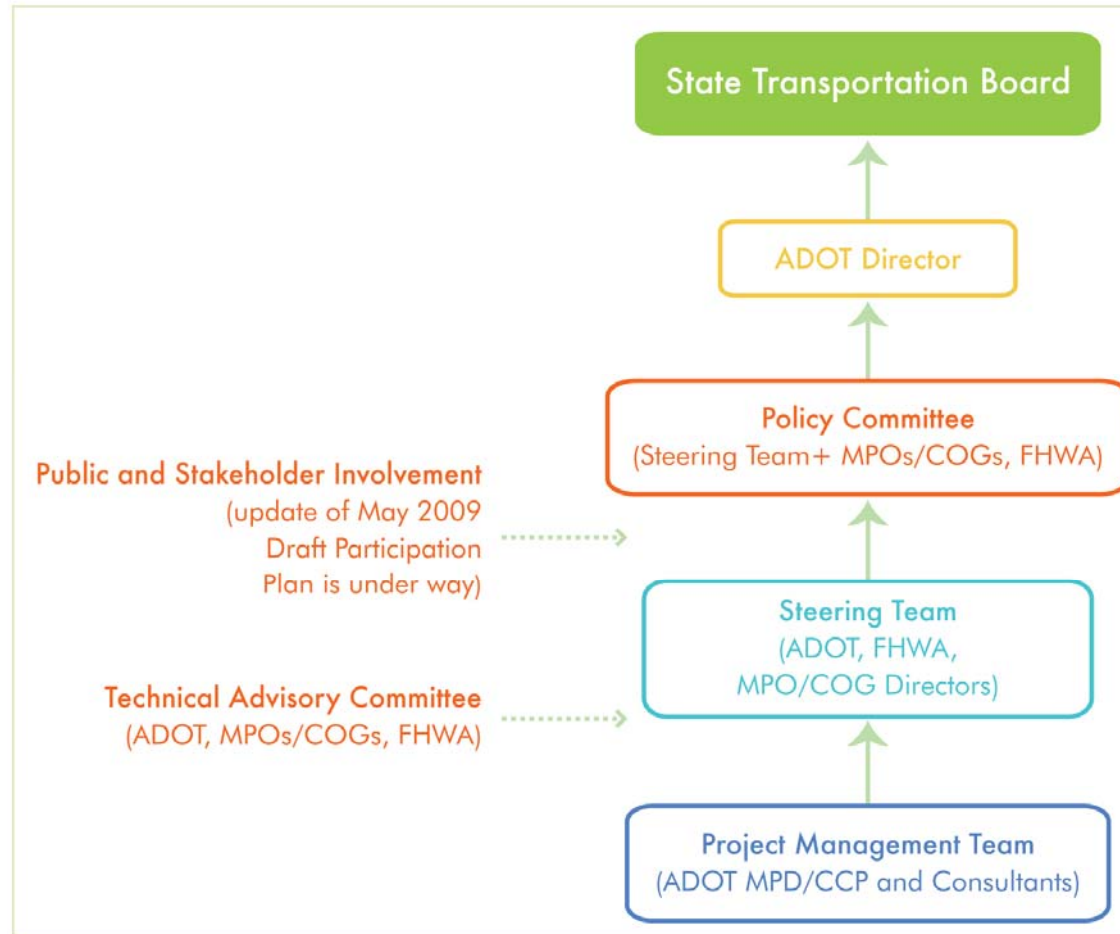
State Transportation Board

ADOT Director

Policy Committee
(Steering Team+ MPOs/COGs, FHWA)

Public and Stakeholder Involvement
(update of May 2009
Draft Participation
Plan is under way)

Steering Team
(ADOT, FHWA,
MPO/COG Directors)

Technical Advisory Committee
(ADOT, MPOs/COGs, FHWA)

Project Management Team
(ADOT MPD/CCP and Consultants)